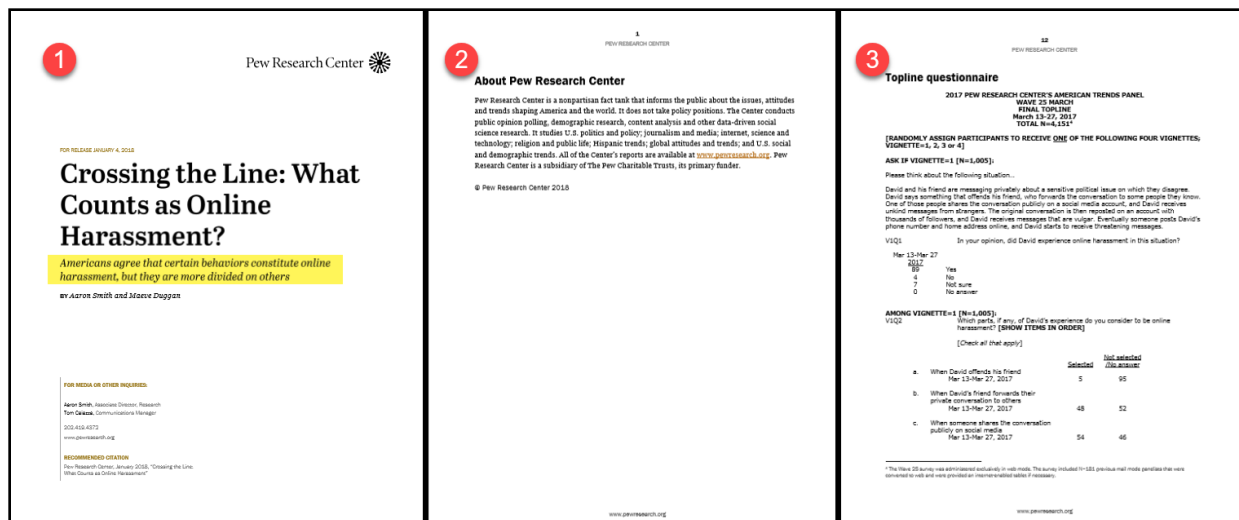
1

Pew Research Center

FOR RELEASE JANUARY 4, 2018

Crossing the Line: What Counts as Online Harassment?

Americans agree that certain behaviors constitute online harassment, but they are more divided on others

BY Aaron Smith and Maeve Duggan

FOR MEDIA OR OTHER INQUIRIES:

Aaron Smith, Associate Director, Research
Tom Caiazza, Communications Manager

202.419.4372

www.pewresearch.org

RECOMMENDED CITATION

Pew Research Center, January 2018, "Crossing the Line: What Counts as Online Harassment"

2

1
PEW RESEARCH CENTER

About Pew Research Center

Pew Research Center is a nonpartisan fact tank that informs the public about the issues, attitudes and trends shaping America and the world. It does not take policy positions. The Center conducts public opinion polling, demographic research, content analysis and other data-driven social science research. It studies U.S. politics and policy; journalism and media; internet, science and technology; religion and public life; Hispanic trends; global attitudes and trends; and U.S. social and demographic trends. All of the Center's reports are available at www.pewresearch.org. Pew Research Center is a subsidiary of The Pew Charitable Trusts, its primary funder.

© Pew Research Center 2018

www.pewresearch.org

3

12
PEW RESEARCH CENTER

Topline questionnaire

2017 PEW RESEARCH CENTER'S AMERICAN TRENDS PANEL
WAVE 25 MARCH
FINAL TOPLINE
March 13-27, 2017
TOTAL N=4,151*

[RANDOMLY ASSIGN PARTICIPANTS TO RECEIVE ONE OF THE FOLLOWING FOUR VIGNETTES; VIGNETTE=1, 2, 3 or 4]

ASK IF VIGNETTE=1 [N=1,005]:

Please think about the following situation...

David and his friend are messaging privately about a sensitive political issue on which they disagree. David says something that offends his friend, who forwards the conversation to some people they know. One of those people shares the conversation publicly on a social media account, and David receives unkind messages from strangers. The original conversation is then reposted on an account with thousands of followers, and David receives messages that are vulgar. Eventually someone posts David's phone number and home address online, and David starts to receive threatening messages.

V1Q1 In your opinion, did David experience online harassment in this situation?

Mar 13-Mar 27
2017
89 Yes
4 No
7 Not sure
0 No answer

AMONG VIGNETTE=1 [N=1,005]:
V1Q2 Which parts, if any, of David's experience do you consider to be online harassment? [SHOW ITEMS IN ORDER]

[Check all that apply]

| | | Selected | Not selected /No answer |
|---|---|---|---|
| a. | When David offends his friend Mar 13-Mar 27, 2017 | 5 | 95 |
| b. | When David's friend forwards their private conversation to others Mar 13-Mar 27, 2017 | 48 | 52 |
| c. | When someone shares the conversation publicly on social media Mar 13-Mar 27, 2017 | 54 | 46 |

* The Wave 25 survey was administered exclusively in web mode. The survey included N=181 previous mail mode panelists that were converted to web and were provided an internet-enabled tablet if necessary.

www.pewresearch.org